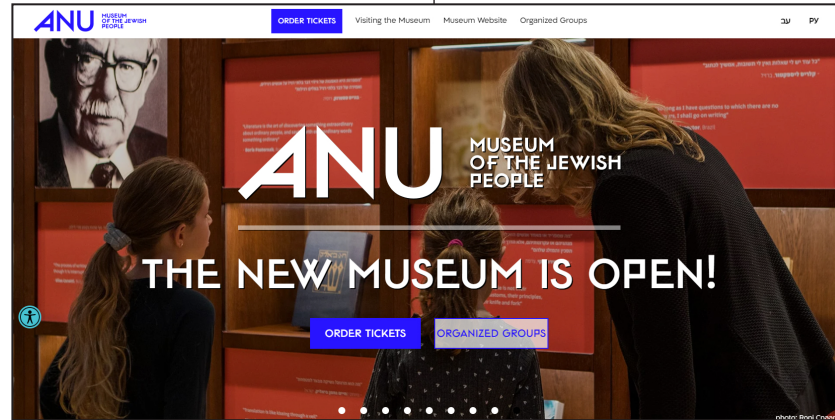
ANU MUSEUM OF THE JEWISH PEOPLE

ORDER TICKETS Visiting the Museum Museum Website Organized Groups

עב РУ

ANU MUSEUM OF THE JEWISH PEOPLE

THE NEW MUSEUM IS OPEN!

ORDER TICKETS ORGANIZED GROUPS

photo: Roni Cnaan